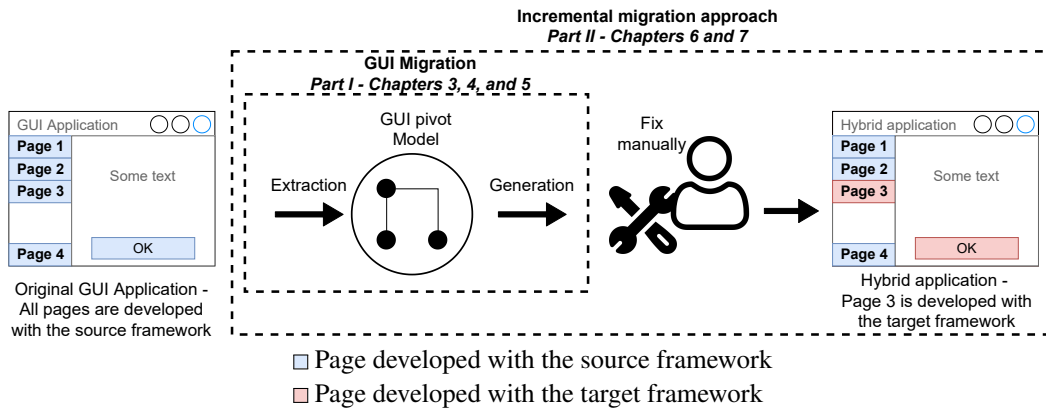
Incremental migration approach
Part II - Chapters 6 and 7

GUI Migration
Part I - Chapters 3, 4, and 5

GUI Application
Page 1
Page 2
Page 3
Page 4
Some text
OK

Original GUI Application - All pages are developed with the source framework

Extraction

GUI pivot Model

Generation

Fix manually

Hybrid application
Page 1
Page 2
Page 3
Page 4
Some text
OK

Hybrid application - Page 3 is developed with the target framework

Page developed with the source framework
Page developed with the target framework